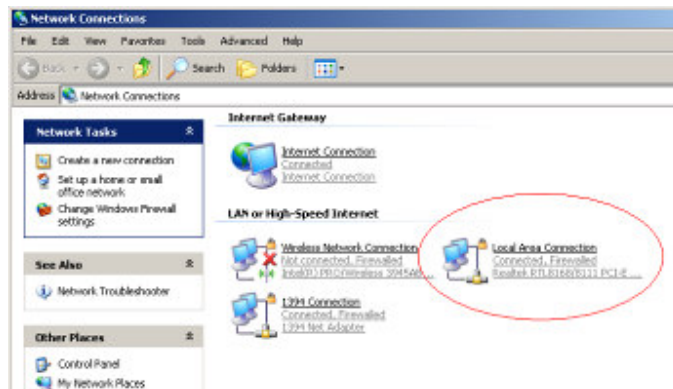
Network Connections

File Edit View Favorites Tools Advanced Help

Back Search Folders

Address Network Connections

Network Tasks

Create a new connection

Set up a home or small office network

Change Windows Firewall settings

See Also

Network Troubleshooter

Other Places

Control Panel

My Network Places

Internet Gateway

Internet Connection
Connected
Internet Connection

LAN or High-Speed Internet

Wireless Network Connection
Not connected, Firewalled
Intel(R) PRO/Wireless 3945AB...

Local Area Connection
Connected, Firewalled
Realtek RTL8168/8111 PCI-E ...

1394 Connection
Connected, Firewalled
1394 Net Adapter